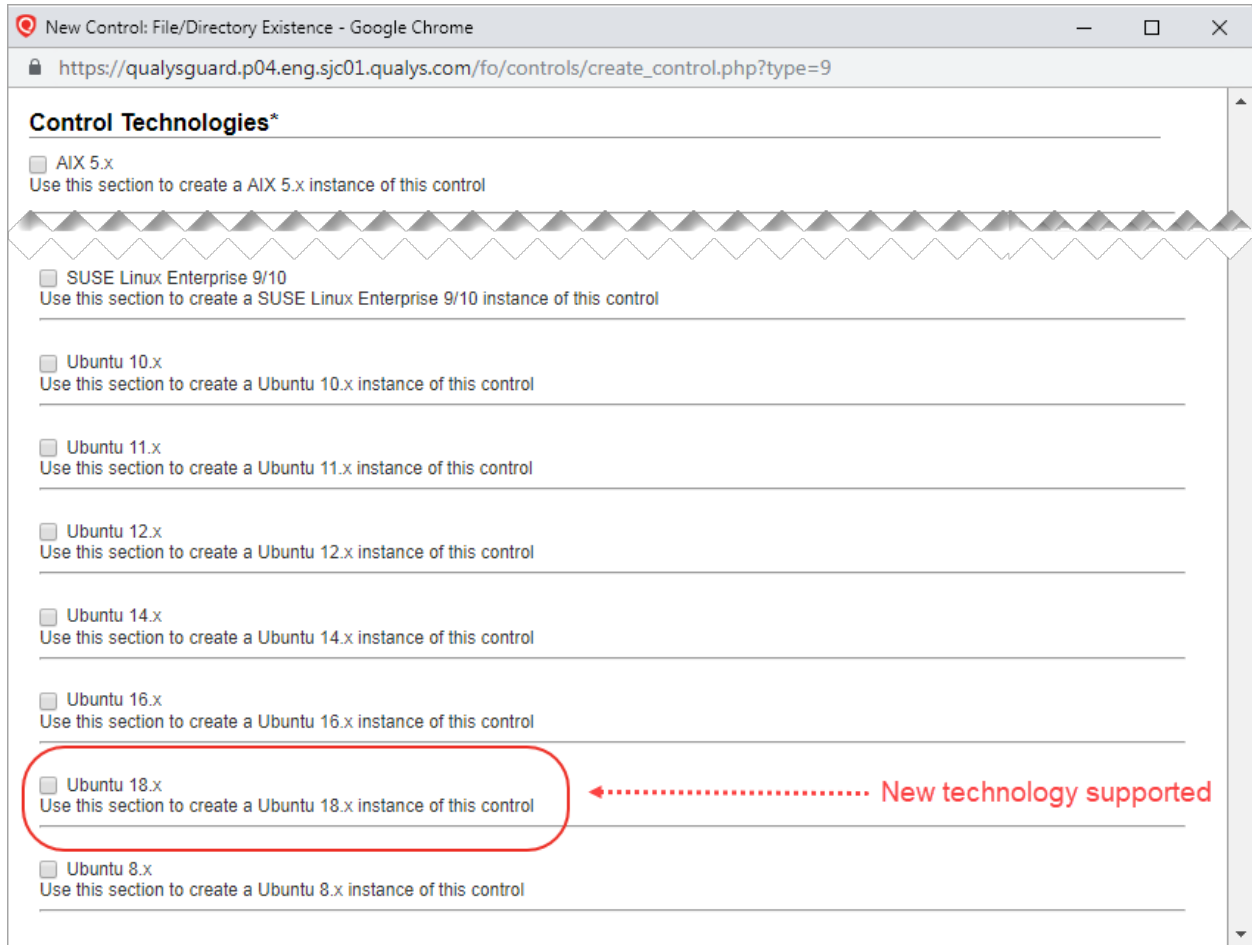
New Control: File/Directory Existence - Google Chrome

https://qualysguard.p04.eng.sjc01.qualys.com/fo/controls/create_control.php?type=9

Control Technologies*

AIX 5.x
Use this section to create a AIX 5.x instance of this control

SUSE Linux Enterprise 9/10
Use this section to create a SUSE Linux Enterprise 9/10 instance of this control

Ubuntu 10.x
Use this section to create a Ubuntu 10.x instance of this control

Ubuntu 11.x
Use this section to create a Ubuntu 11.x instance of this control

Ubuntu 12.x
Use this section to create a Ubuntu 12.x instance of this control

Ubuntu 14.x
Use this section to create a Ubuntu 14.x instance of this control

Ubuntu 16.x
Use this section to create a Ubuntu 16.x instance of this control

Ubuntu 18.x
Use this section to create a Ubuntu 18.x instance of this control

New technology supported

Ubuntu 8.x
Use this section to create a Ubuntu 8.x instance of this control